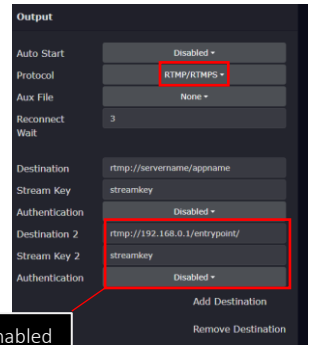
Output

Auto Start
Disabled ▾

Protocol
RTMP/RTMPS ▾

Aux File
None ▾

Reconnect Wait
3

Destination
rtmp://servername/appname

Stream Key
streamkey

Authentication
Disabled ▾

Destination 2
rtmp://192.168.0.1/entrypoint/

Stream Key 2
streamkey

Authentication
Disabled ▾

Add Destination

Remove Destination

nabled